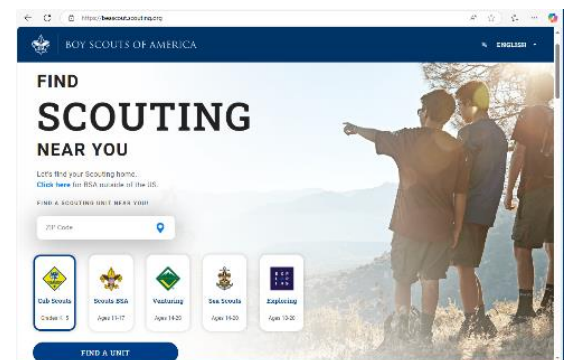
https://beascout.scouting.org

BOY SCOUTS OF AMERICA

ENGLISH

FIND
SCOUTING
NEAR YOU

Let's find your Scouting home.
Click here for BSA outside of the US.

FIND A SCOUTING UNIT NEAR YOU!

ZIP Code

Cub Scouts
Grades K-5

Scouts BSA
Ages 11-17

Venturing
Ages 14-20

Sea Scouts
Ages 14-20

Exploring
Ages 10-20

FIND A UNIT